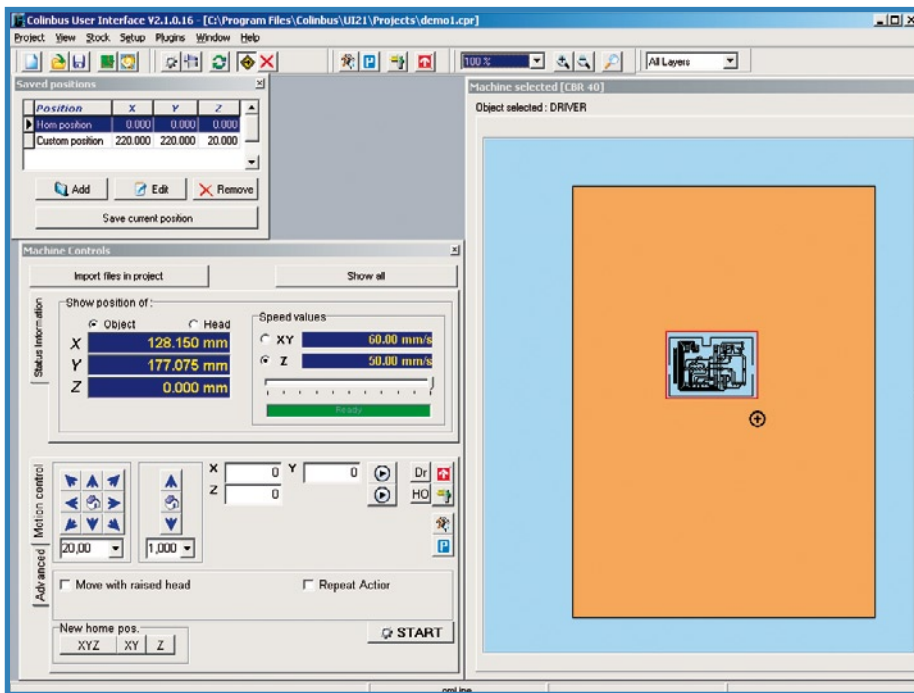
Colinbus User Interface V2.1.0.16 - [C:\Program Files\Colinbus\UI21\Projects\demo1.cpr]

Project View Stock Setup Plugins Window Help

100 %

All Layers

Saved positions

| Position | X | Y | Z |
|---|---|---|---|
| Hom position | 0.000 | 0.000 | 0.000 |
| Custom position | 220.000 | 220.000 | 20.000 |

Add Edit Remove

Save current position

Machine Controls

Import files in project

Show all

Status Information

Show position of:

Object Head

X 128.150 mm

Y 177.075 mm

Z 0.000 mm

Speed values

XY 60.00 mm/s

Z 50.00 mm/s

Ready

Motion control

Advanced

20,00

1,000

X 0 Y 0

Z 0

Dr

HO

Move with raised head

Repeat Action

New home pos.

XYZ XY Z

START

Machine selected [CBR 40]

Object selected : DRIVER

onLine